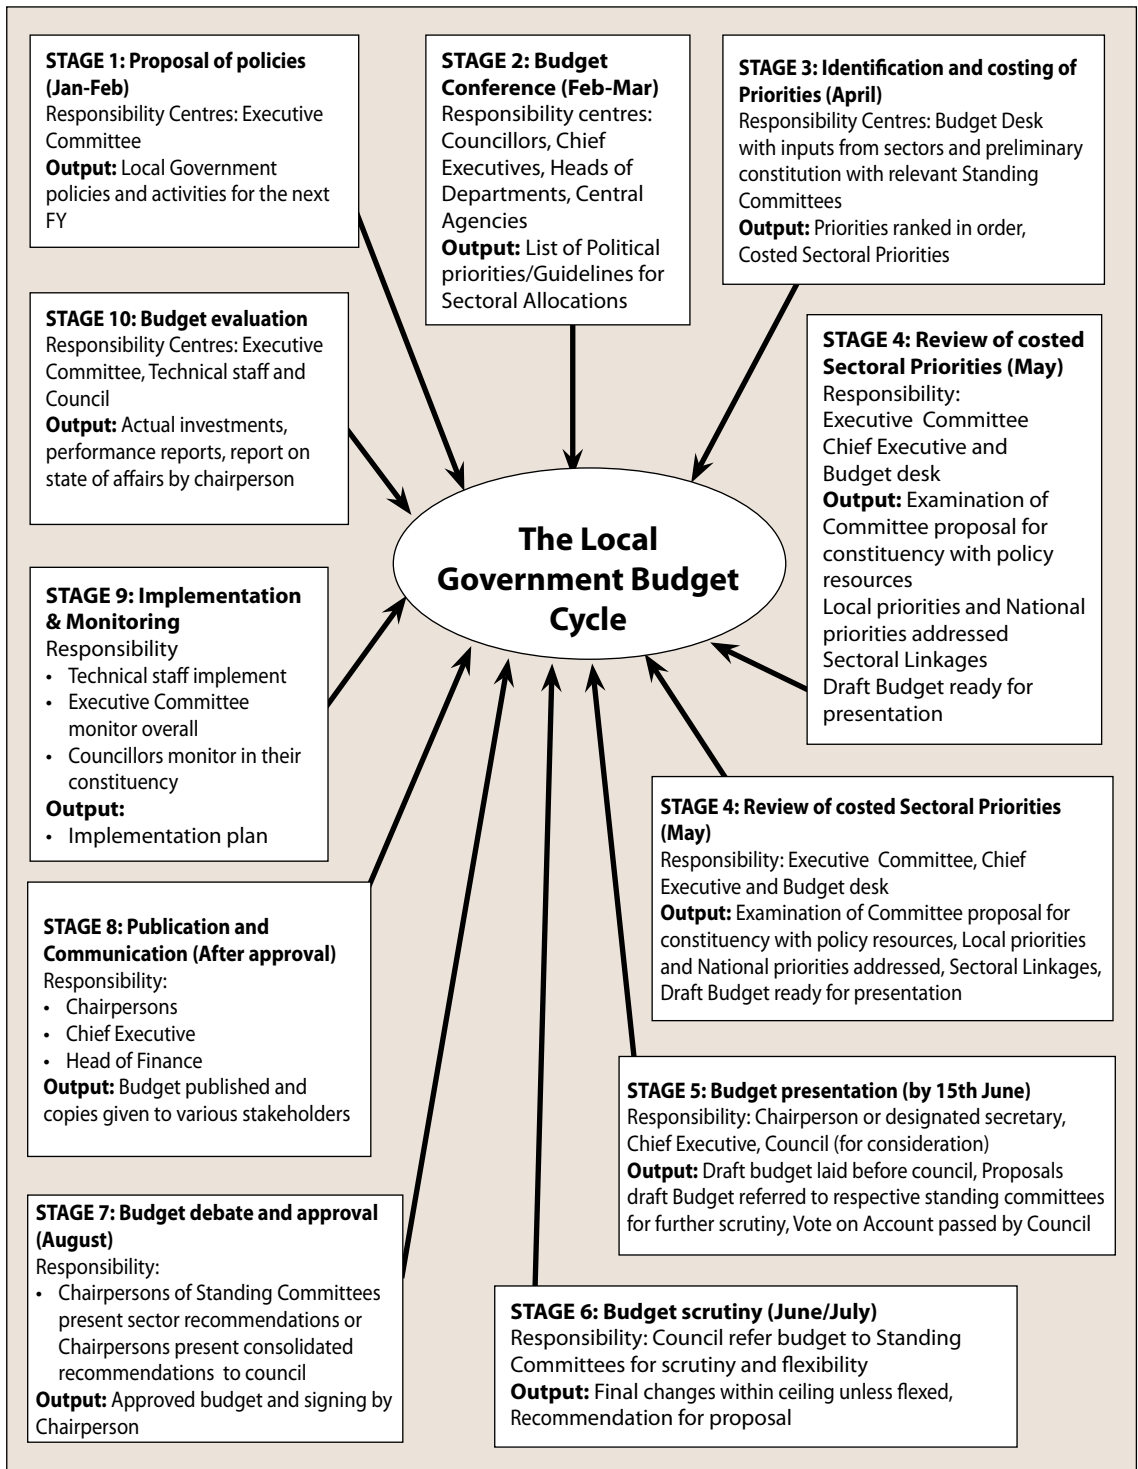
**STAGE 1: Proposal of policies (Jan-Feb)**
Responsibility Centres: Executive Committee
**Output:** Local Government policies and activities for the next FY

**STAGE 2: Budget Conference (Feb-Mar)**
Responsibility centres: Councillors, Chief Executives, Heads of Departments, Central Agencies
**Output:** List of Political priorities/Guidelines for Sectoral Allocations

**STAGE 3: Identification and costing of Priorities (April)**
Responsibility Centres: Budget Desk with inputs from sectors and preliminary constitution with relevant Standing Committees
**Output:** Priorities ranked in order, Costed Sectoral Priorities

**STAGE 10: Budget evaluation**
Responsibility Centres: Executive Committee, Technical staff and Council
**Output:** Actual investments, performance reports, report on state of affairs by chairperson

**STAGE 4: Review of costed Sectoral Priorities (May)**
Responsibility:
Executive Committee
Chief Executive and Budget desk
**Output:** Examination of Committee proposal for constituency with policy resources
Local priorities and National priorities addressed
Sectoral Linkages
Draft Budget ready for presentation

**The Local Government Budget Cycle**

**STAGE 9: Implementation & Monitoring**
Responsibility
• Technical staff implement
• Executive Committee monitor overall
• Councillors monitor in their constituency
**Output:**
• Implementation plan

**STAGE 4: Review of costed Sectoral Priorities (May)**
Responsibility: Executive Committee, Chief Executive and Budget desk
**Output:** Examination of Committee proposal for constituency with policy resources, Local priorities and National priorities addressed, Sectoral Linkages, Draft Budget ready for presentation

**STAGE 8: Publication and Communication (After approval)**
Responsibility:
• Chairpersons
• Chief Executive
• Head of Finance
**Output:** Budget published and copies given to various stakeholders

**STAGE 5: Budget presentation (by 15th June)**
Responsibility: Chairperson or designated secretary, Chief Executive, Council (for consideration)
**Output:** Draft budget laid before council, Proposals draft Budget referred to respective standing committees for further scrutiny, Vote on Account passed by Council

**STAGE 7: Budget debate and approval (August)**
Responsibility:
• Chairpersons of Standing Committees present sector recommendations or Chairpersons present consolidated recommendations to council
**Output:** Approved budget and signing by Chairperson

**STAGE 6: Budget scrutiny (June/July)**
Responsibility: Council refer budget to Standing Committees for scrutiny and flexibility
**Output:** Final changes within ceiling unless flexed, Recommendation for proposal